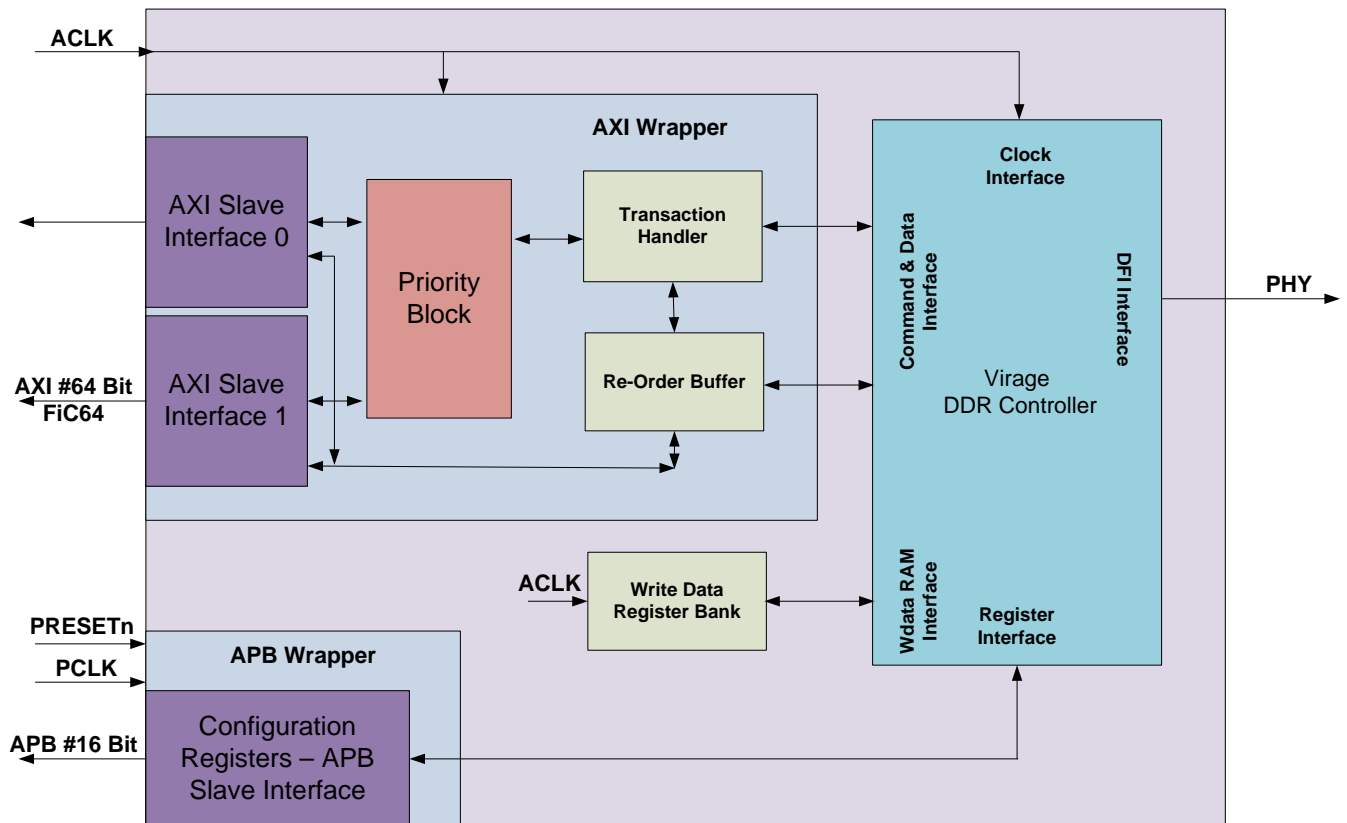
ACLK

AXI Wrapper

AXI Slave Interface 0

Priority Block

Transaction Handler

Clock Interface

Command & Data Interface

DFI Interface

PHY

AXI #64 Bit FiC64

AXI Slave Interface 1

Re-Order Buffer

Virage DDR Controller

ACLK

Write Data Register Bank

Wdata RAM Interface

Register Interface

PRESETn

PCLK

APB Wrapper

APB #16 Bit

Configuration Registers – APB Slave Interface